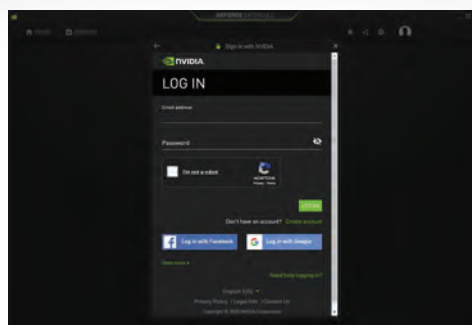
GEFORCE EXPERIENCE

HOME DRIVERS

Sign in with NVIDIA

NVIDIA.

LOG IN

Email address

Password

I'm not a robot

reCAPTCHA
Privacy - Terms

LOG IN

Don't have an account? Create account

Log in with Facebook

Log in with Google

View more

Need help logging in?

English (US)

Privacy Policy | Legal Info | Contact Us

Copyright © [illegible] NVIDIA Corporation